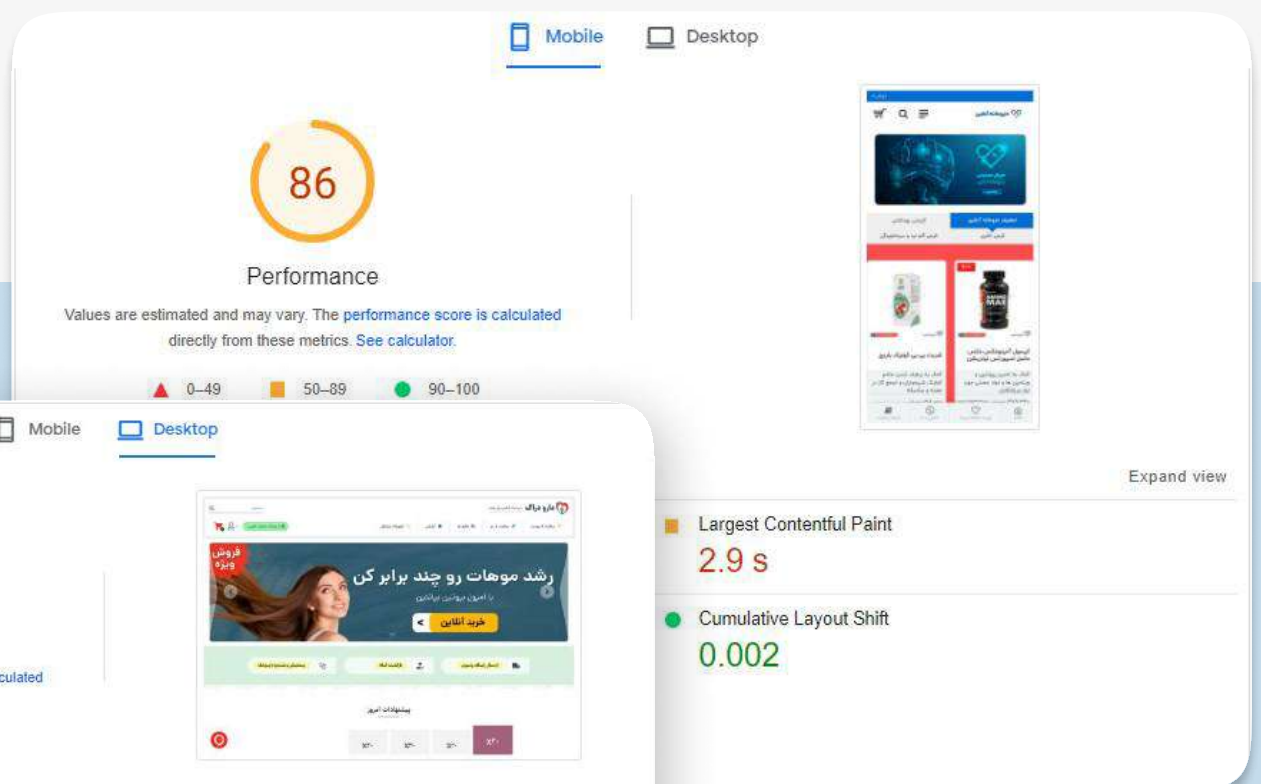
Mobile Desktop

86

Performance

Values are estimated and may vary. The performance score is calculated directly from these metrics. See calculator.

0–49 50–89 90–100

Expand view

Largest Contentful Paint

2.9 s

Cumulative Layout Shift

0.002

Mobile Desktop

culated

رشد موهات رو چند برابر کن

خرید آنلاین

فروش ویژه

پیشنهادات امروز